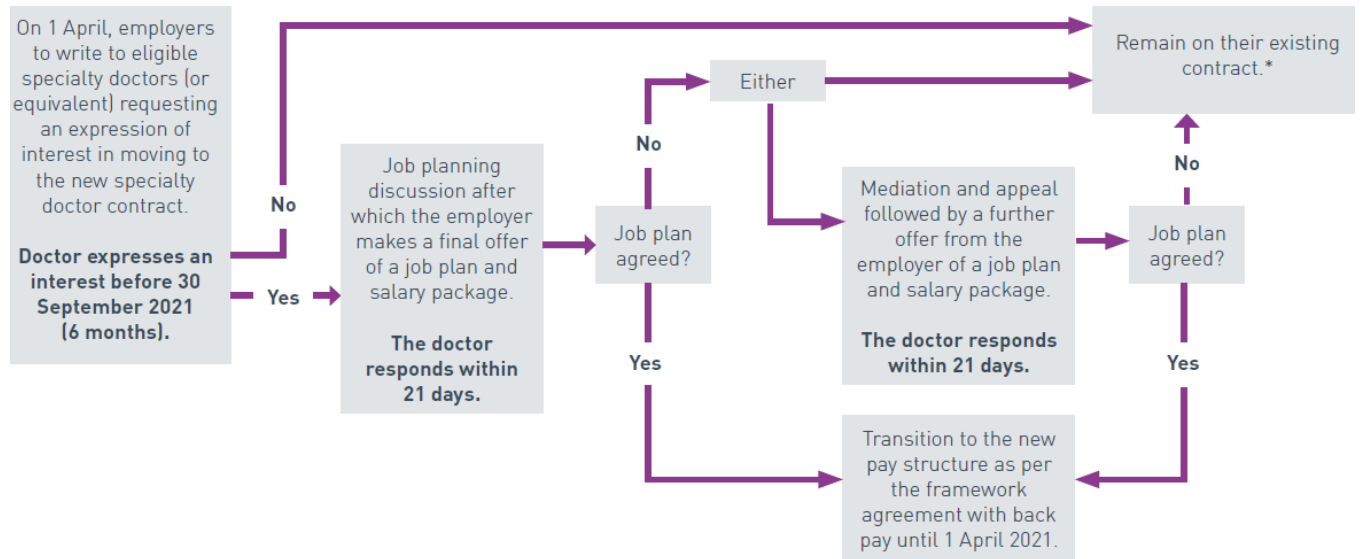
On 1 April, employers to write to eligible specialty doctors (or equivalent) requesting an expression of interest in moving to the new specialty doctor contract.

Doctor expresses an interest before 30 September 2021 (6 months).

No

Yes

Job planning discussion after which the employer makes a final offer of a job plan and salary package.

The doctor responds within 21 days.

Job plan agreed?

No

Yes

Either

Remain on their existing contract.*

Mediation and appeal followed by a further offer from the employer of a job plan and salary package.

The doctor responds within 21 days.

Job plan agreed?

No

Yes

Transition to the new pay structure as per the framework agreement with back pay until 1 April 2021.